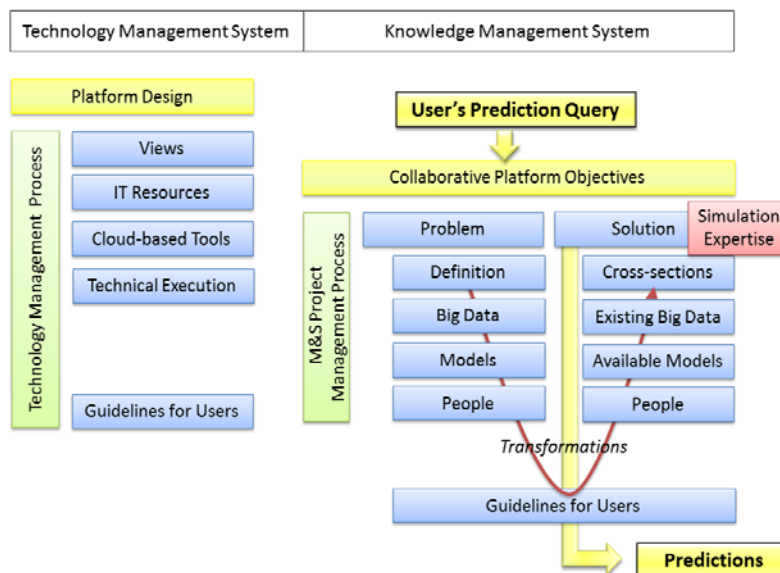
| Technology Management System | Knowledge Management System |
|---|---|

Platform Design

Technology Management Process

Views

IT Resources

Cloud-based Tools

Technical Execution

Guidelines for Users

User's Prediction Query

Collaborative Platform Objectives

M&S Project Management Process

Problem

Definition

Big Data

Models

People

Solution

Simulation Expertise

Cross-sections

Existing Big Data

Available Models

People

Transformations

Guidelines for Users

Predictions